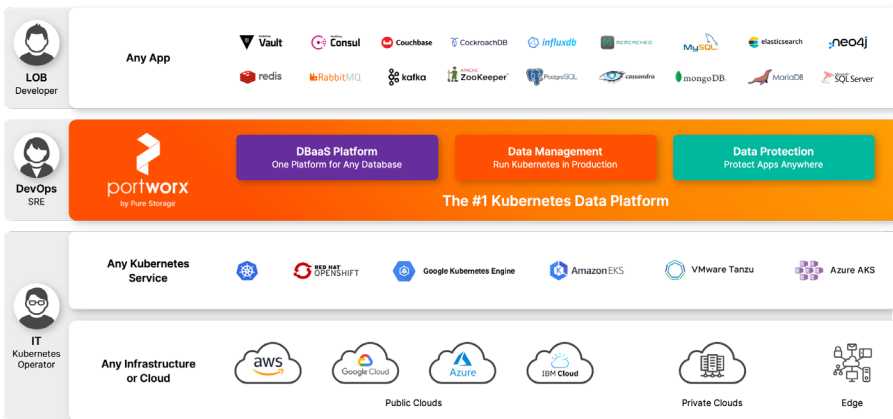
LOB
Developer

Any App

Vault
Consul
Couchbase
CockroachDB
influxdb
MEMCACHED
MySQL
elasticsearch
neo4j
redis
RabbitMQ
kafka
ZooKeeper
PostgreSQL
cassandra
mongoDB
MariaDB
SQL Server

DevOps
SRE

portworx
by Pure Storage

DBaaS Platform
One Platform for Any Database

Data Management
Run Kubernetes in Production

Data Protection
Protect Apps Anywhere

The #1 Kubernetes Data Platform

IT
Kubernetes
Operator

Any Kubernetes Service

RED HAT OPENSHIFT
Google Kubernetes Engine
Amazon EKS
VMware Tanzu
Azure AKS

Any Infrastructure or Cloud

aws
Google Cloud
Azure
IBM Cloud

Public Clouds

Private Clouds

Edge